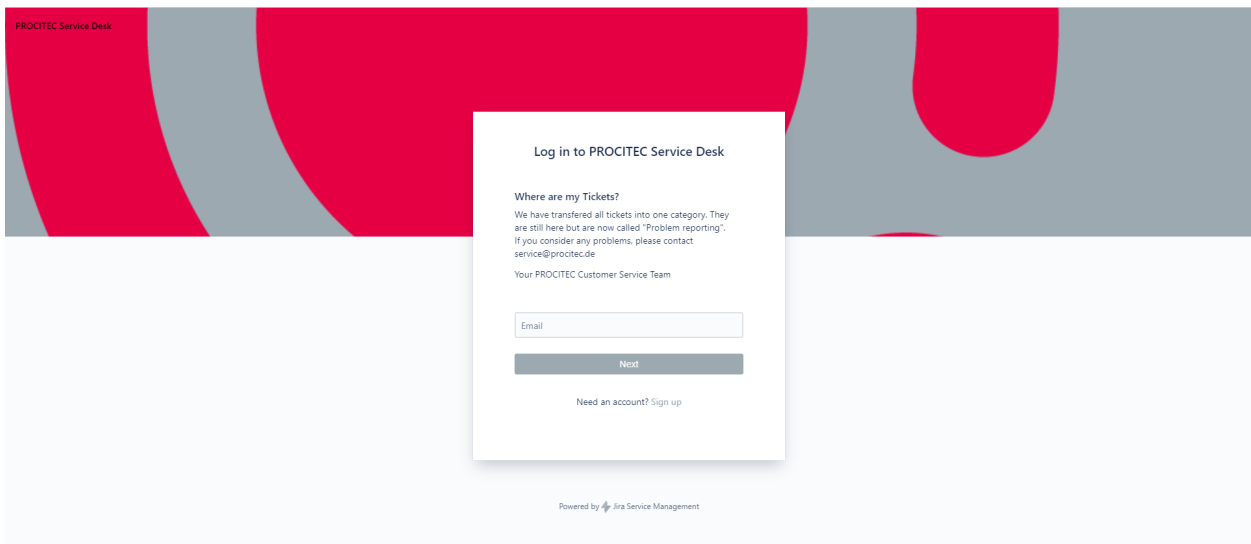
PROCITEC Service Desk

Log in to PROCITEC Service Desk

Where are my Tickets?

We have transfered all tickets into one category. They are still here but are now called "Problem reporting". If you consider any problems, please contact service@procitec.de

Your PROCITEC Customer Service Team

Email

Next

Need an account? Sign up

Powered by Jira Service Management